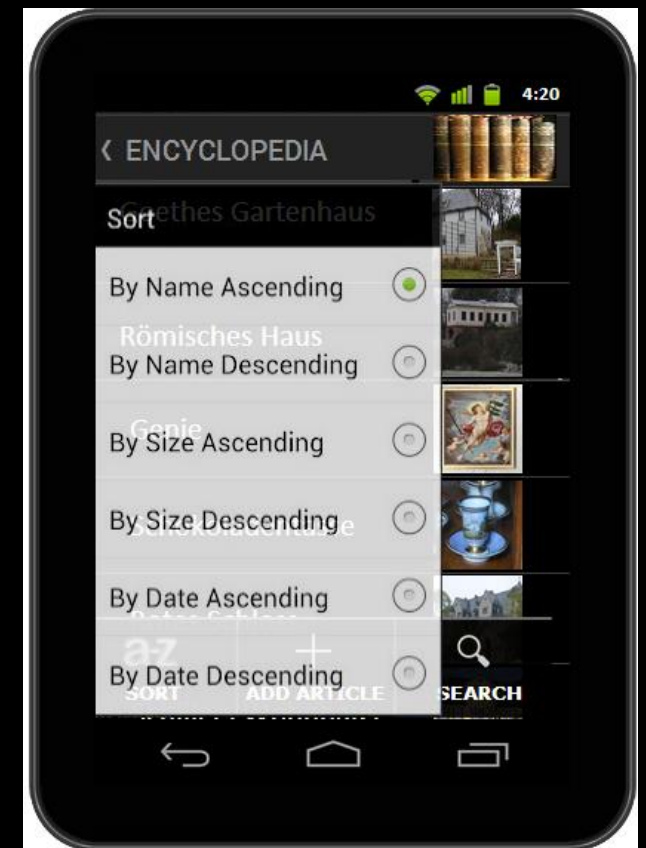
4:20

ENCYCLOPEDIA

Sort

Goethes Gartenhaus

By Name Ascending

Römisches Haus

By Name Descending

Genie

By Size Ascending

By Size Descending

Schokoladentasse

By Date Ascending

Rotes Schloss

By Date Descending

a-z
SORT

ADD ARTICLE

SEARCH